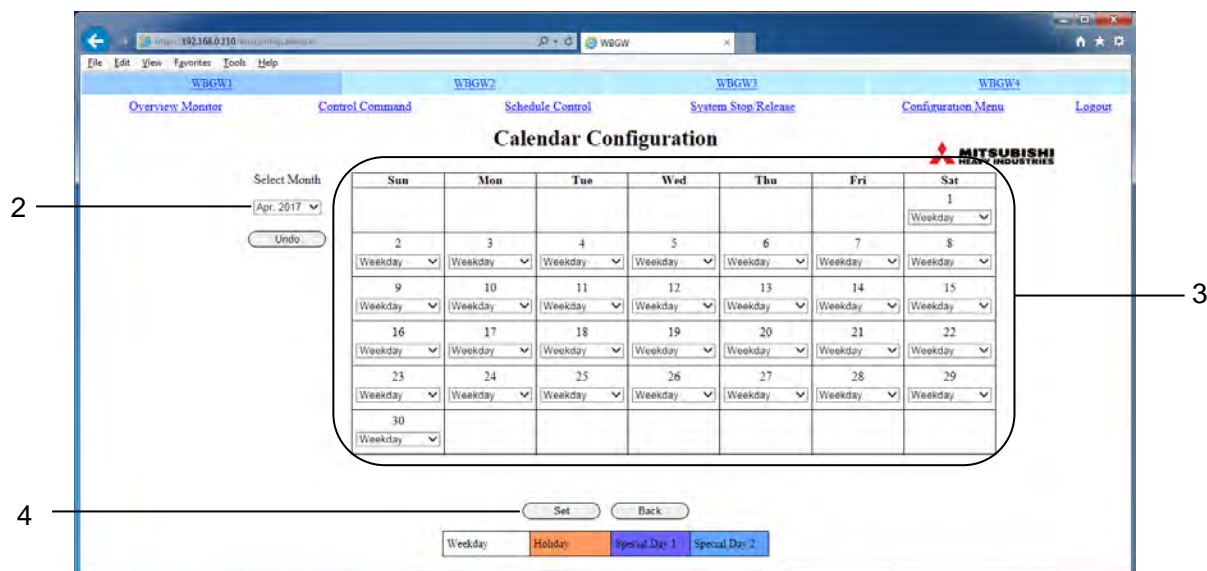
https://192.168.0.110 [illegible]

WBGW

File Edit View Favorites Tools Help

WBGW1 WBGW2 WBGW3 WBGW4

Overview Monitor Control Command Schedule Control System Stop Release Configuration Menu Logout

Calendar Configuration

MITSUBISHI HEAVY INDUSTRIES

Select Month

Apr. 2017

Undo

| Sun | Mon | Tue | Wed | Thu | Fri | Sat |
|---|---|---|---|---|---|---|
| | | | | | | 1 Weekday |
| 2 Weekday | 3 Weekday | 4 Weekday | 5 Weekday | 6 Weekday | 7 Weekday | 8 Weekday |
| 9 Weekday | 10 Weekday | 11 Weekday | 12 Weekday | 13 Weekday | 14 Weekday | 15 Weekday |
| 16 Weekday | 17 Weekday | 18 Weekday | 19 Weekday | 20 Weekday | 21 Weekday | 22 Weekday |
| 23 Weekday | 24 Weekday | 25 Weekday | 26 Weekday | 27 Weekday | 28 Weekday | 29 Weekday |
| 30 Weekday | | | | | | |

2

3

4

Set Back

| Weekday | Holiday | Special Day 1 | Special Day 2 |
|---|---|---|---|